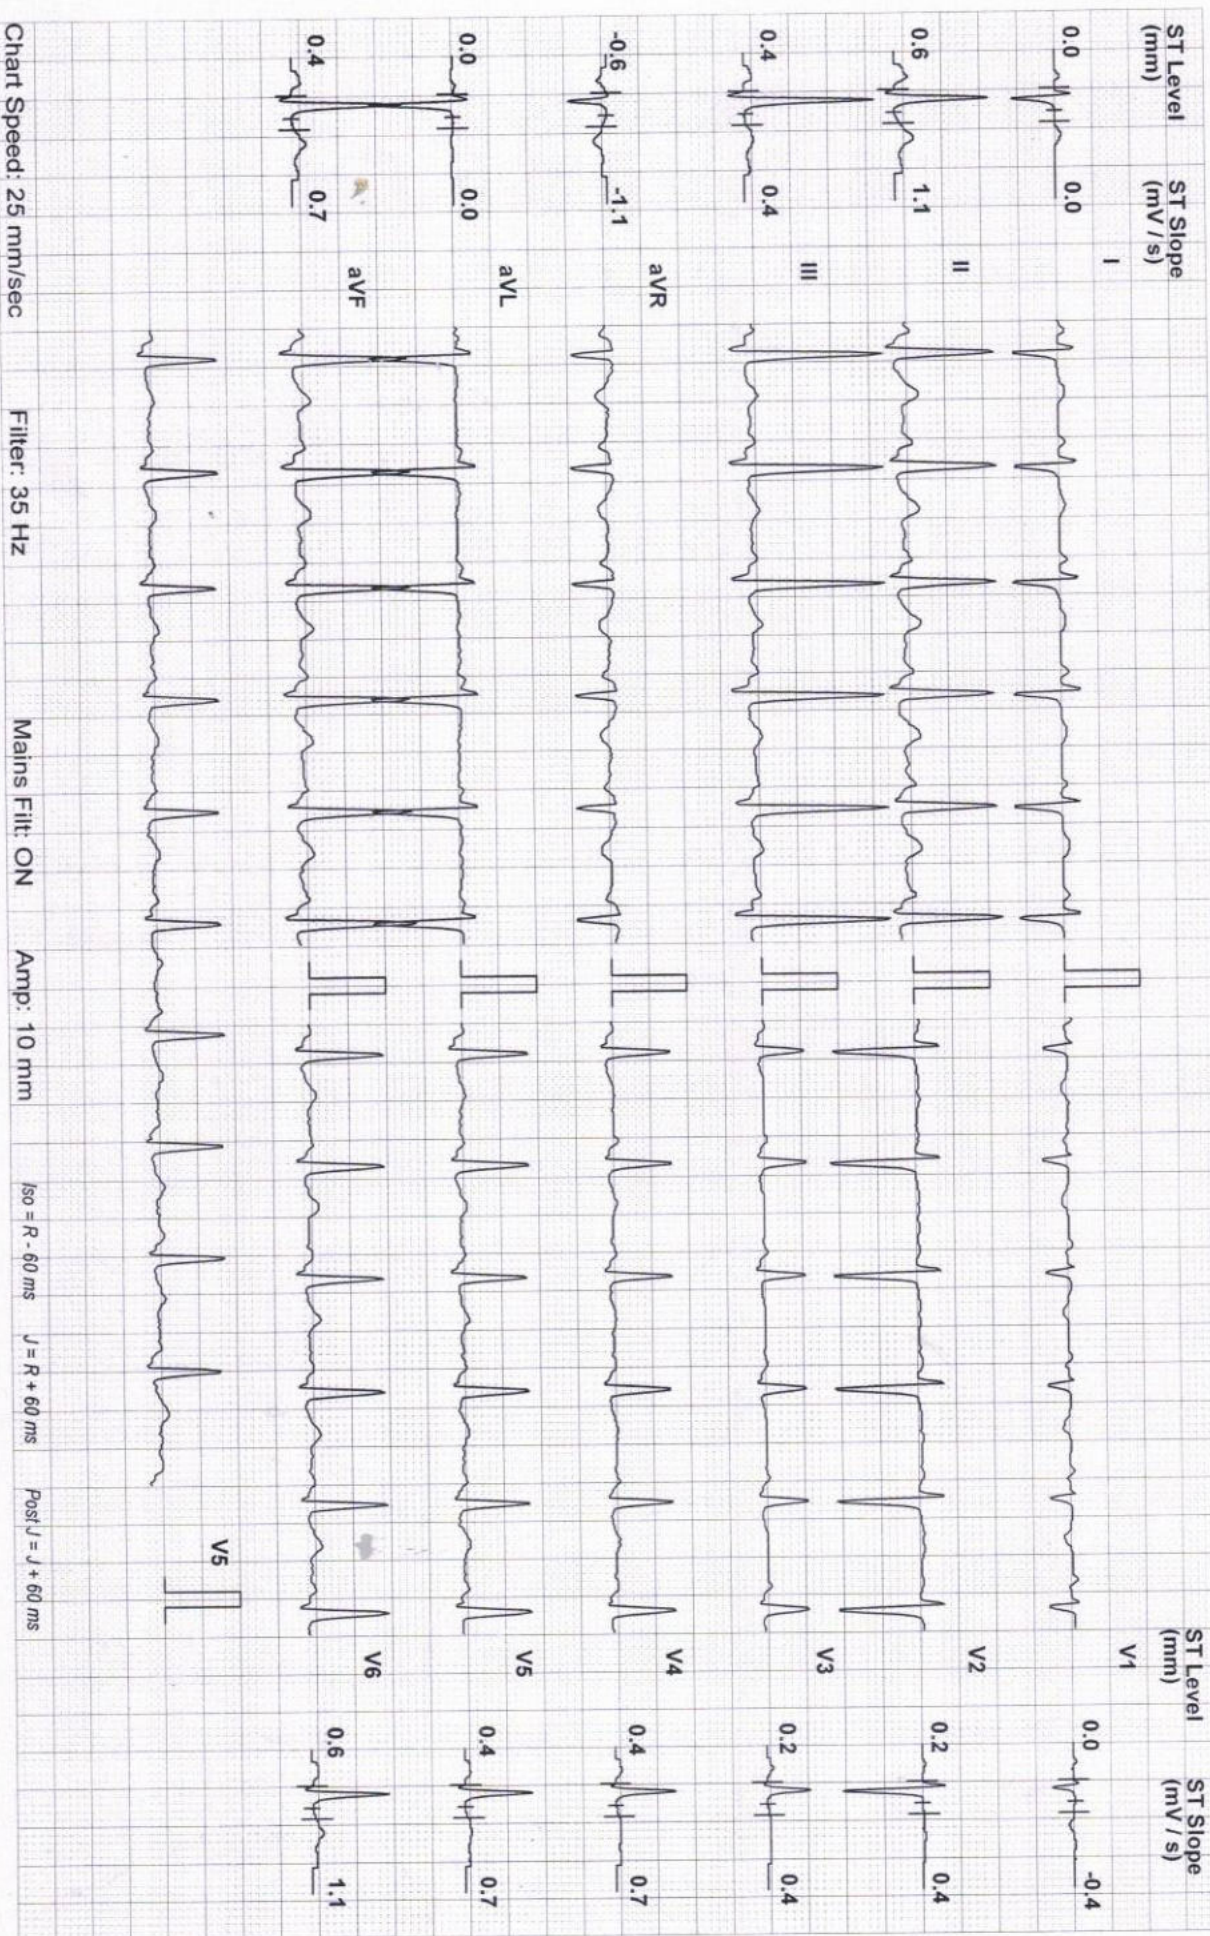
ST Level (mm)
ST Slope (mV / s)
0.0 0.0 I
0.6 1.1 II
0.4 0.4 III
-0.6 -1.1 aVR
0.0 0.0 aVL
0.4 0.7 aVF

ST Level (mm)
ST Slope (mV / s)
V1 0.0 -0.4
V2 0.2 0.4
V3 0.2 0.4
V4 0.4 0.7
V5 0.4 0.7
V6 0.6 1.1

V5

Chart Speed: 25 mm/sec Filter: 35 Hz Mains Filt: ON Amp: 10 mm Iso = R - 60 ms J = R + 60 ms PostJ = J + 60 ms